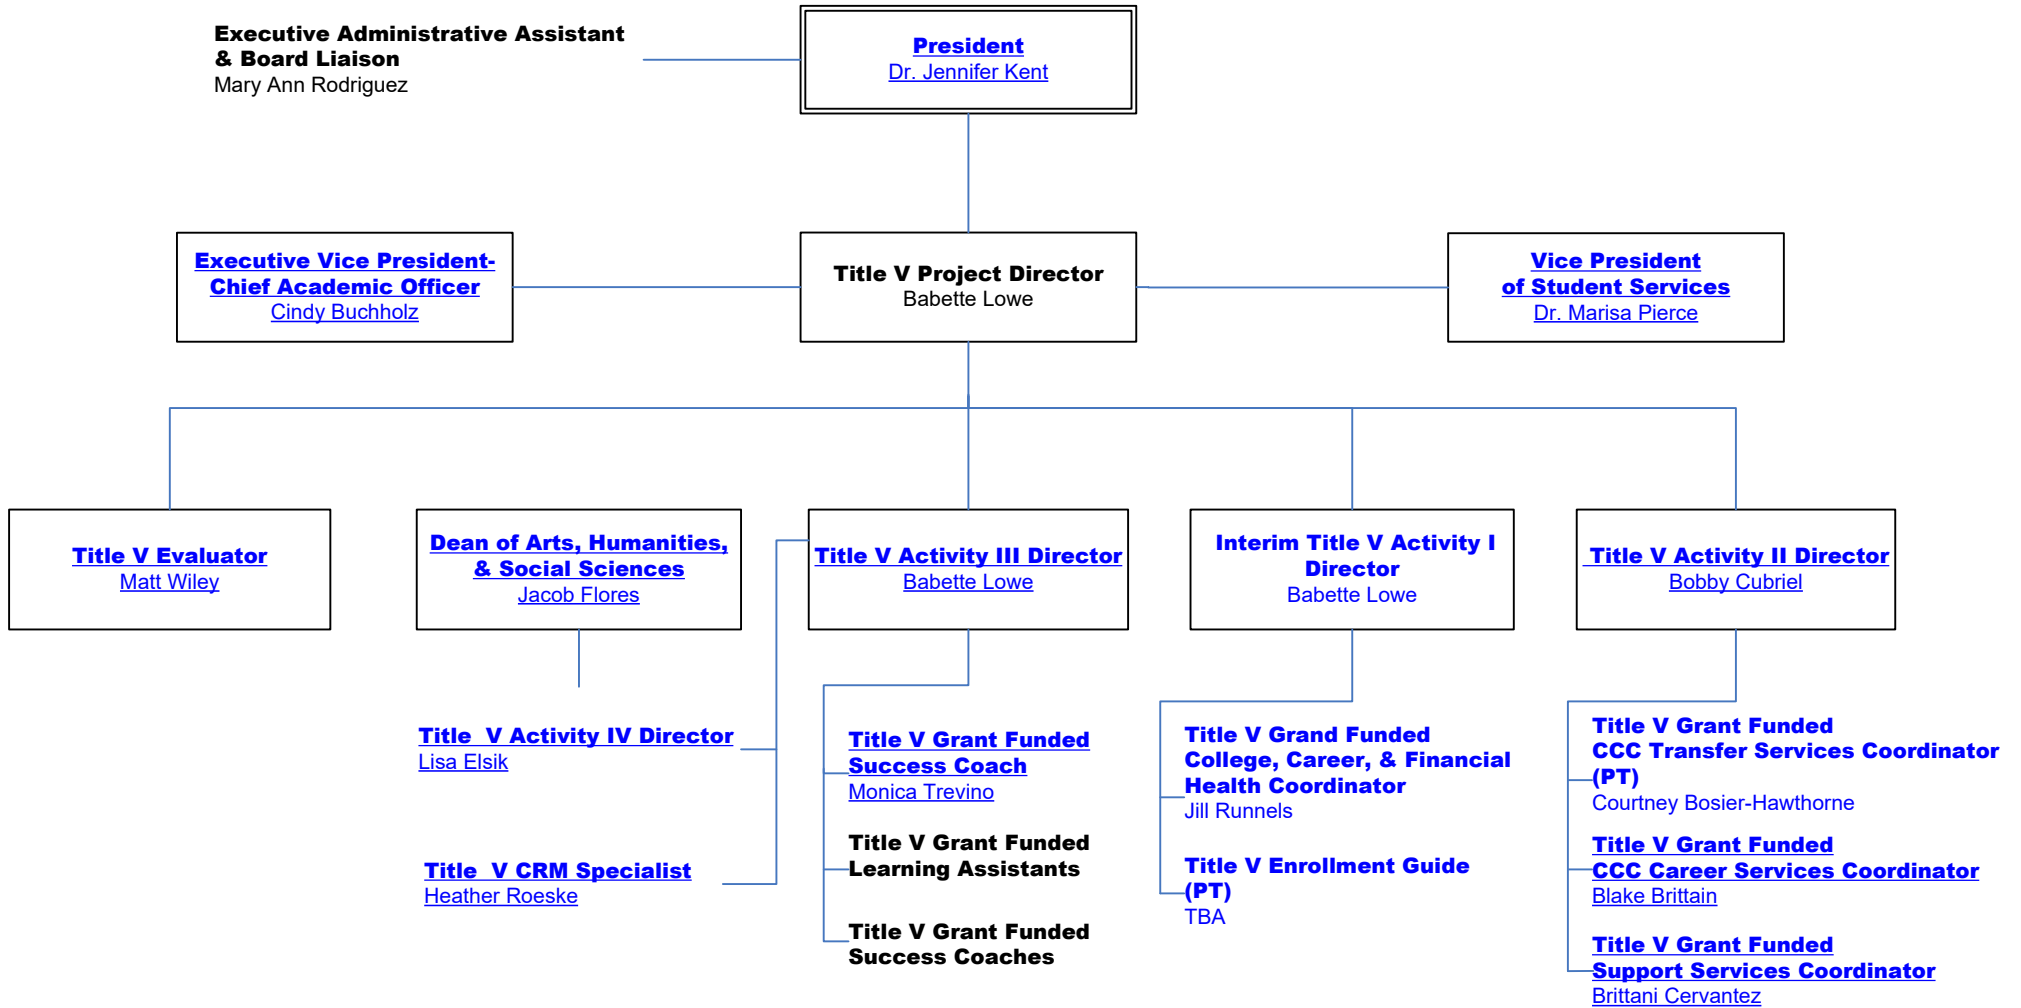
Executive Administrative Assistant & Board Liaison
Mary Ann Rodriguez

President
Dr. Jennifer Kent

Executive Vice President-Chief Academic Officer
Cindy Buchholz

Title V Project Director
Babette Lowe

Vice President of Student Services
Dr. Marisa Pierce

Title V Evaluator
Matt Wiley

Dean of Arts, Humanities, & Social Sciences
Jacob Flores

Title V Activity III Director
Babette Lowe

Interim Title V Activity I Director
Babette Lowe

Title V Activity II Director
Bobby Cubriel

Title V Activity IV Director
Lisa Elsik

Title V CRM Specialist
Heather Roeske

Title V Grant Funded Success Coach
Monica Trevino

Title V Grant Funded Learning Assistants

Title V Grant Funded Success Coaches

Title V Grand Funded College, Career, & Financial Health Coordinator
Jill Runnels

Title V Enrollment Guide (PT)
TBA

Title V Grant Funded CCC Transfer Services Coordinator (PT)
Courtney Bosier-Hawthorne

Title V Grant Funded CCC Career Services Coordinator
Blake Brittain

Title V Grant Funded Support Services Coordinator
Brittani Cervantez